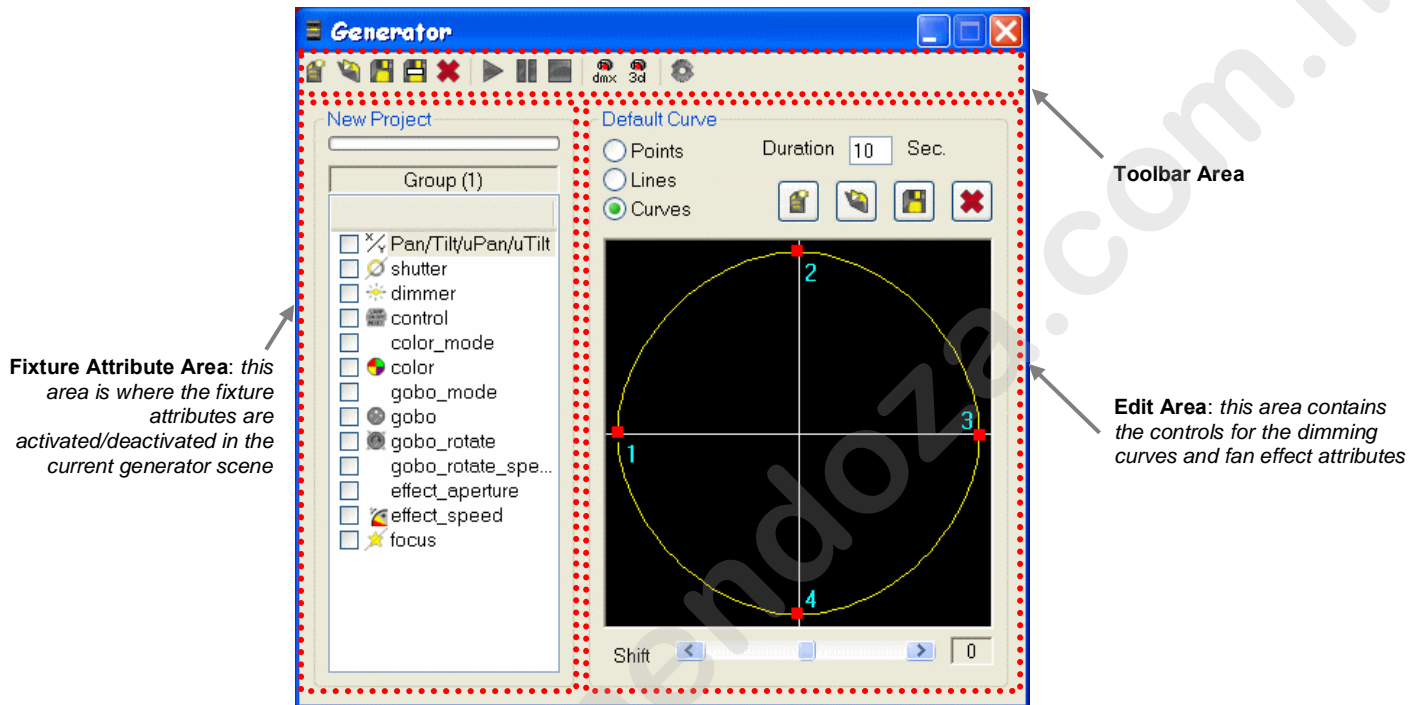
Generator

dmx 3d

New Project

Group (1)

Pan/Tilt/uPan/uTilt
shutter
dimmer
control
color_mode
color
gobo_mode
gobo
gobo_rotate
gobo_rotate_spe...
effect_aperture
effect_speed
focus

Default Curve

Points
Lines
Curves

Duration 10 Sec.

2
1
3
4

Shift 0

Toolbar Area

**Fixture Attribute Area**: *this area is where the fixture attributes are activated/deactivated in the current generator scene*

**Edit Area**: *this area contains the controls for the dimming curves and fan effect attributes*

mendoza.com.